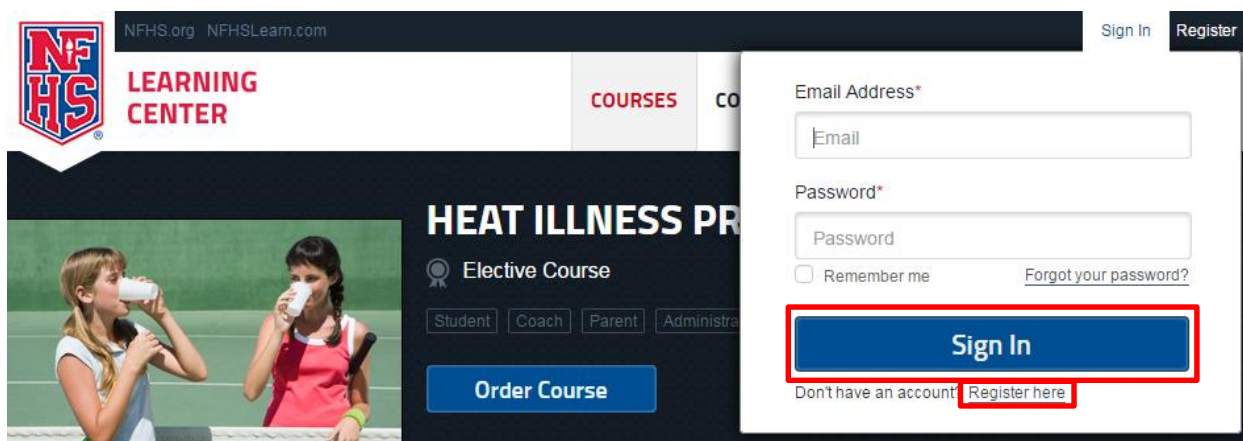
NFHS

NFHS.org NFHSLearn.com

Sign In Register

LEARNING CENTER

COURSES CO

HEAT ILLNESS PR

Elective Course

Student Coach Parent Administra

Order Course

Email Address*

Email

Password*

Password

Remember me

Forgot your password?

Sign In

Don't have an account Register here